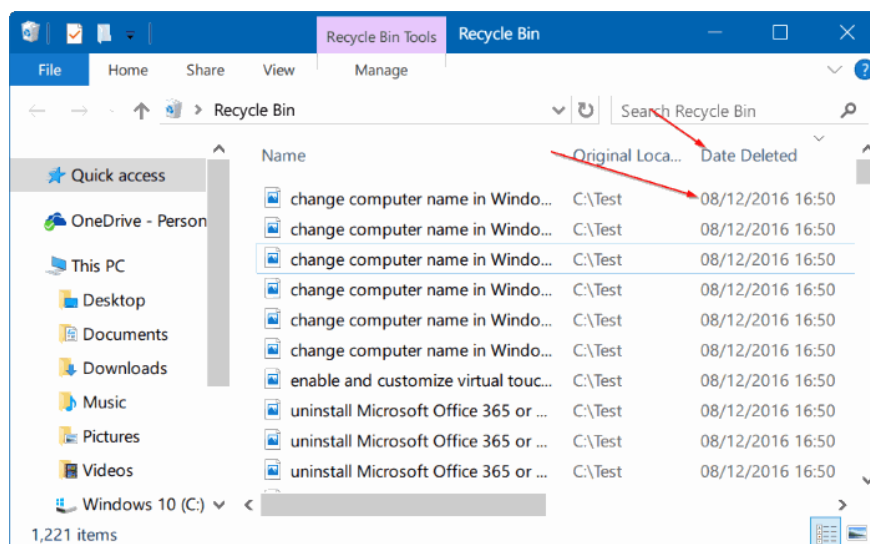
Recycle Bin Tools Recycle Bin

File Home Share View Manage

Recycle Bin

Search Recycle Bin

Quick access
OneDrive - Person
This PC
Desktop
Documents
Downloads
Music
Pictures
Videos
Windows 10 (C:)

| Name | Original Loca... | Date Deleted |
|---|---|---|
| change computer name in Windo... | C:\Test | 08/12/2016 16:50 |
| change computer name in Windo... | C:\Test | 08/12/2016 16:50 |
| change computer name in Windo... | C:\Test | 08/12/2016 16:50 |
| change computer name in Windo... | C:\Test | 08/12/2016 16:50 |
| change computer name in Windo... | C:\Test | 08/12/2016 16:50 |
| change computer name in Windo... | C:\Test | 08/12/2016 16:50 |
| enable and customize virtual touc... | C:\Test | 08/12/2016 16:50 |
| uninstall Microsoft Office 365 or ... | C:\Test | 08/12/2016 16:50 |
| uninstall Microsoft Office 365 or ... | C:\Test | 08/12/2016 16:50 |
| uninstall Microsoft Office 365 or ... | C:\Test | 08/12/2016 16:50 |

1,221 items